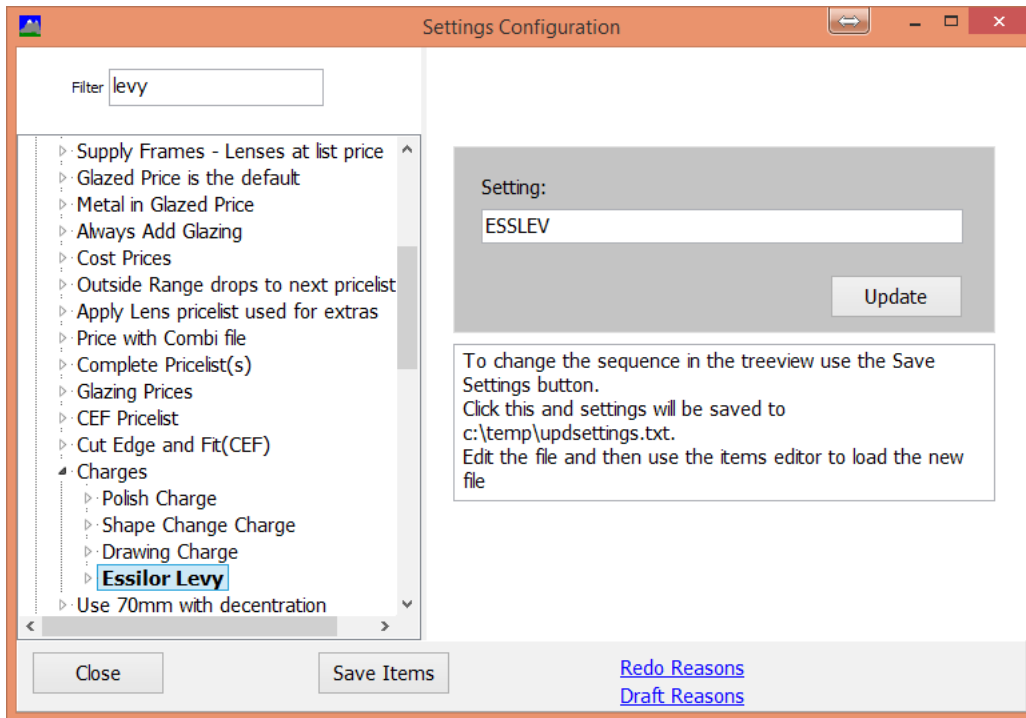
Settings Configuration

Filter levy

Supply Frames - Lenses at list price
Glazed Price is the default
Metal in Glazed Price
Always Add Glazing
Cost Prices
Outside Range drops to next pricelist
Apply Lens pricelist used for extras
Price with Combi file
Complete Pricelist(s)
Glazing Prices
CEF Pricelist
Cut Edge and Fit(CEF)
Charges
Polish Charge
Shape Change Charge
Drawing Charge
Essilor Levy
Use 70mm with decentration

Setting:
ESSLEV
Update

To change the sequence in the treeview use the Save Settings button.
Click this and settings will be saved to c:\temp\updsettings.txt.
Edit the file and then use the items editor to load the new file

Close
Save Items
Redo Reasons
Draft Reasons